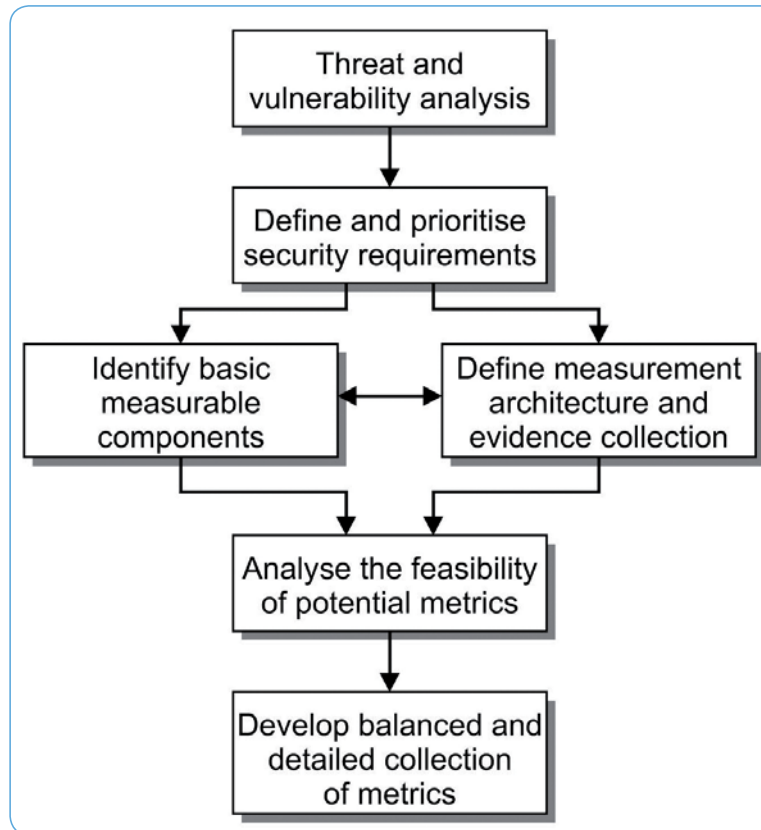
Threat and vulnerability analysis

Define and prioritise security requirements

Identify basic measurable components

Define measurement architecture and evidence collection

Analyse the feasibility of potential metrics

Develop balanced and detailed collection of metrics